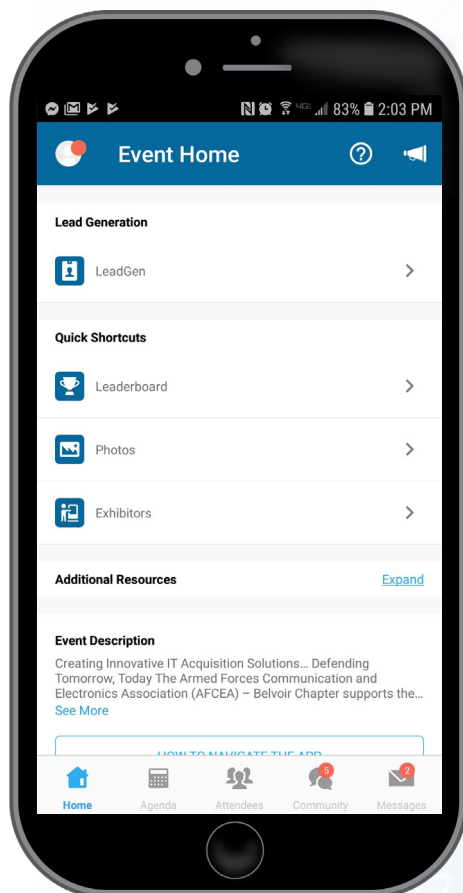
4G 83% 2:03 PM

Event Home

Lead Generation

LeadGen

Quick Shortcuts

Leaderboard

Photos

Exhibitors

Additional Resources
Expand

Event Description

Creating Innovative IT Acquisition Solutions… Defending Tomorrow, Today The Armed Forces Communication and Electronics Association (AFCEA) – Belvoir Chapter supports the…
See More

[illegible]

Home
Agenda
Attendees
5
Community
2
Messages